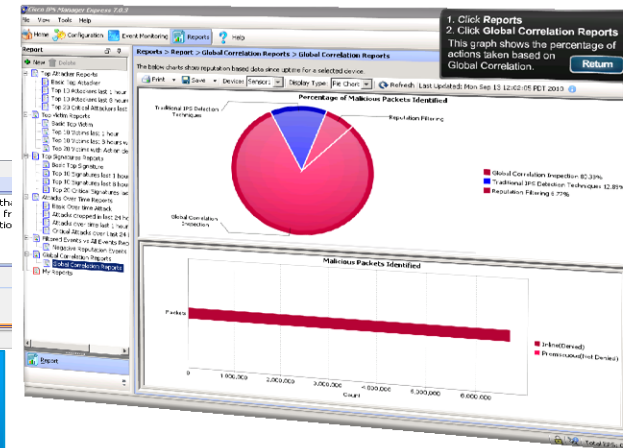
Cisco IPS Manager Express 7.0.3

File View Tools Help

Home Configuration Event Monitoring Reports Help

1. Click Reports
2. Click Global Correlation Reports
This graph shows the percentage of actions taken based on Global Correlation.

Return

Report

New Delete

Top Attacker Reports
Basic Top Attacker
Top 10 Attackers last 1 hour
Top 10 Attackers last 8 hours
Top 10 Critical Attackers last
Top Victim Reports
Basic Top Victim
Top 10 Victims last 1 hour
Top 10 Victims last 8 hours
Top 20 Victims with Action de
Top Signature Reports
Basic Top Signature
Top 10 Signatures last 1 hour
Top 10 Signatures last 8 hours
Top 20 Critical Signatures las
Attacks Over Time Reports
Basic Over Time Attack
Attacks dropped in last 24 h
Attacks over time last 1 hour
Critical Attacks over Last 24 h
Filtered Events vs All Events Rep
Negative Reputation Events
Global Correlation Reports
Global Correlation Reports
My Reports

Report

Reports > Report > Global Correlation Reports > Global Correlation Reports

The below charts show reputation based data since uptime for a selected device.

Print Save Device: Sensor Display Type: Pie Chart Refresh Last Updated: Mon Sep 13 12:02:05 PDT 2010

Percentage of Malicious Packets Identified

Traditional IPS Detection Techniques

Reputation Filtering

Global Correlation Inspection

Global Correlation Inspection 82.39%
Traditional IPS Detection Techniques 12.85%
Reputation Filtering 4.77%

Malicious Packets Identified

Packets

0 1,000,000 2,000,000 3,000,000 4,000,000 5,000,000 6,000,000

Count

Inline(Denied)
Promiscuous(Not Denied)